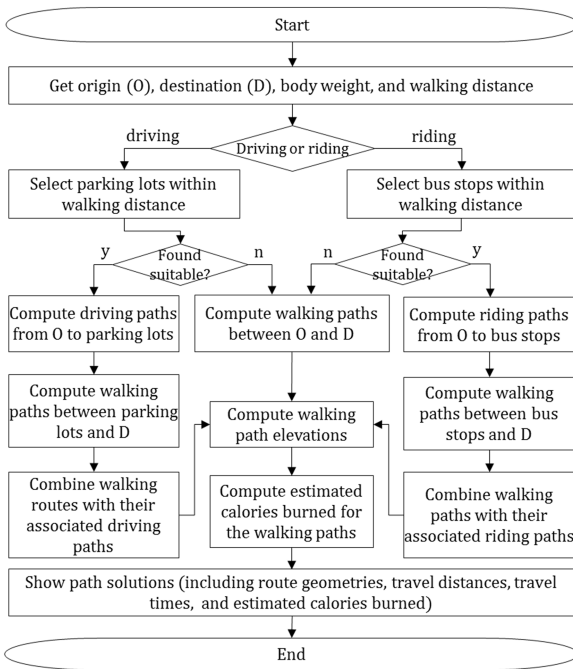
Start

Get origin (O), destination (D), body weight, and walking distance

driving

Driving or riding

riding

Select parking lots within walking distance

Select bus stops within walking distance

y

Found suitable?

n

n

Found suitable?

y

Compute driving paths from O to parking lots

Compute walking paths between O and D

Compute riding paths from O to bus stops

Compute walking paths between parking lots and D

Compute walking path elevations

Compute walking paths between bus stops and D

Combine walking routes with their associated driving paths

Compute estimated calories burned for the walking paths

Combine walking paths with their associated riding paths

Show path solutions (including route geometries, travel distances, travel times, and estimated calories burned)

End